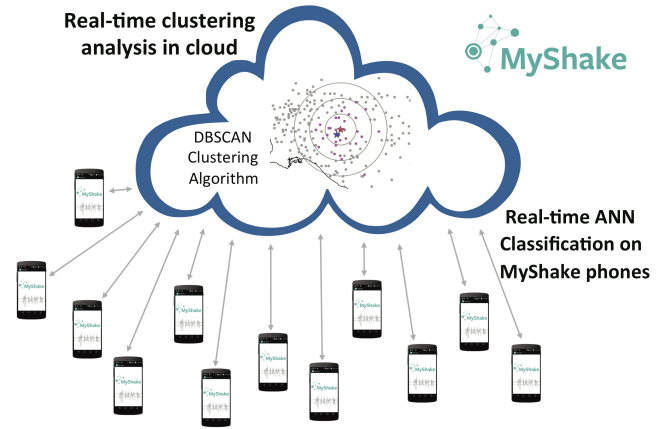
Real-time clustering analysis in cloud

MyShake

DBSCAN Clustering Algorithm

Real-time ANN Classification on MyShake phones

MyShake

MyShake

MyShake

MyShake

MyShake

MyShake

MyShake

MyShake

MyShake

MyShake

MyShake

MyShake

MyShake